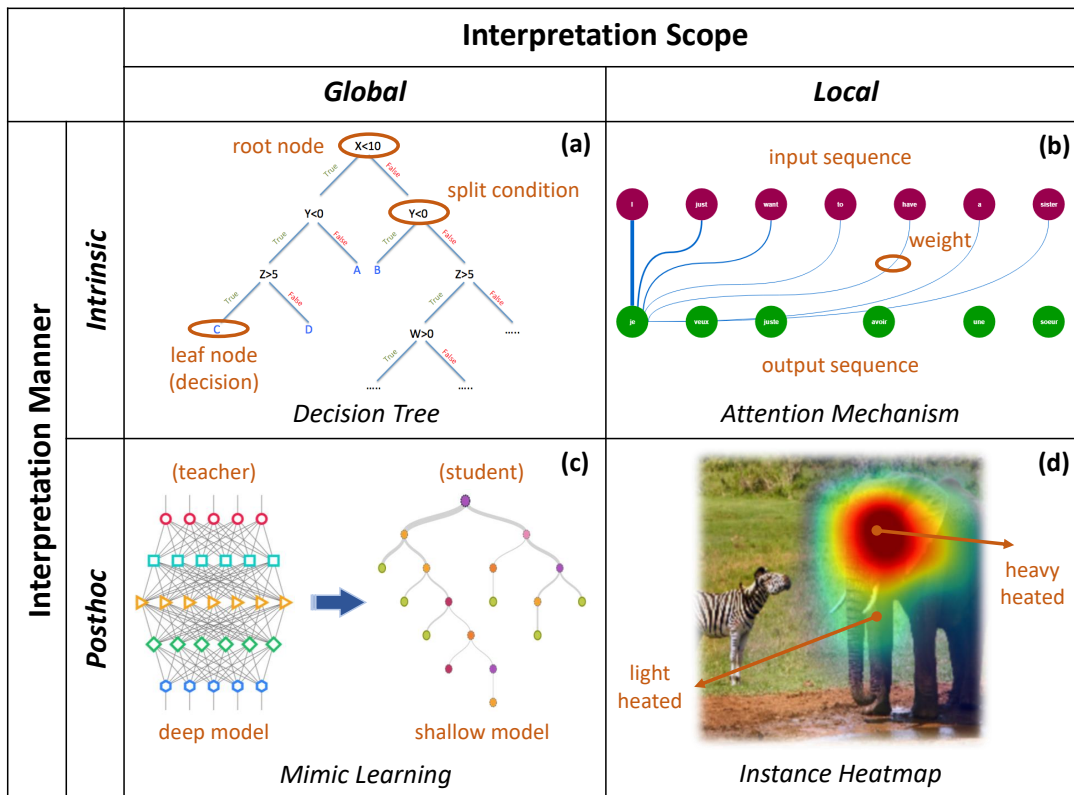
Interpretation Scope

Global

Local

Interpretation Manner

Intrinsic

(a)

root node

X<10

True

False

split condition

Y<0

Y<0

True

False

True

False

A

B

Z>5

Z>5

True

False

True

False

C

D

W>0

.....

leaf node (decision)

True

False

.....

Decision Tree

(b)

input sequence

I

just

want

to

have

a

sister

weight

je

veux

juste

avoir

une

sœur

output sequence

Attention Mechanism

Posthoc

(c)

(teacher)

(student)

deep model

shallow model

Mimic Learning

(d)

heavy heated

light heated

Instance Heatmap